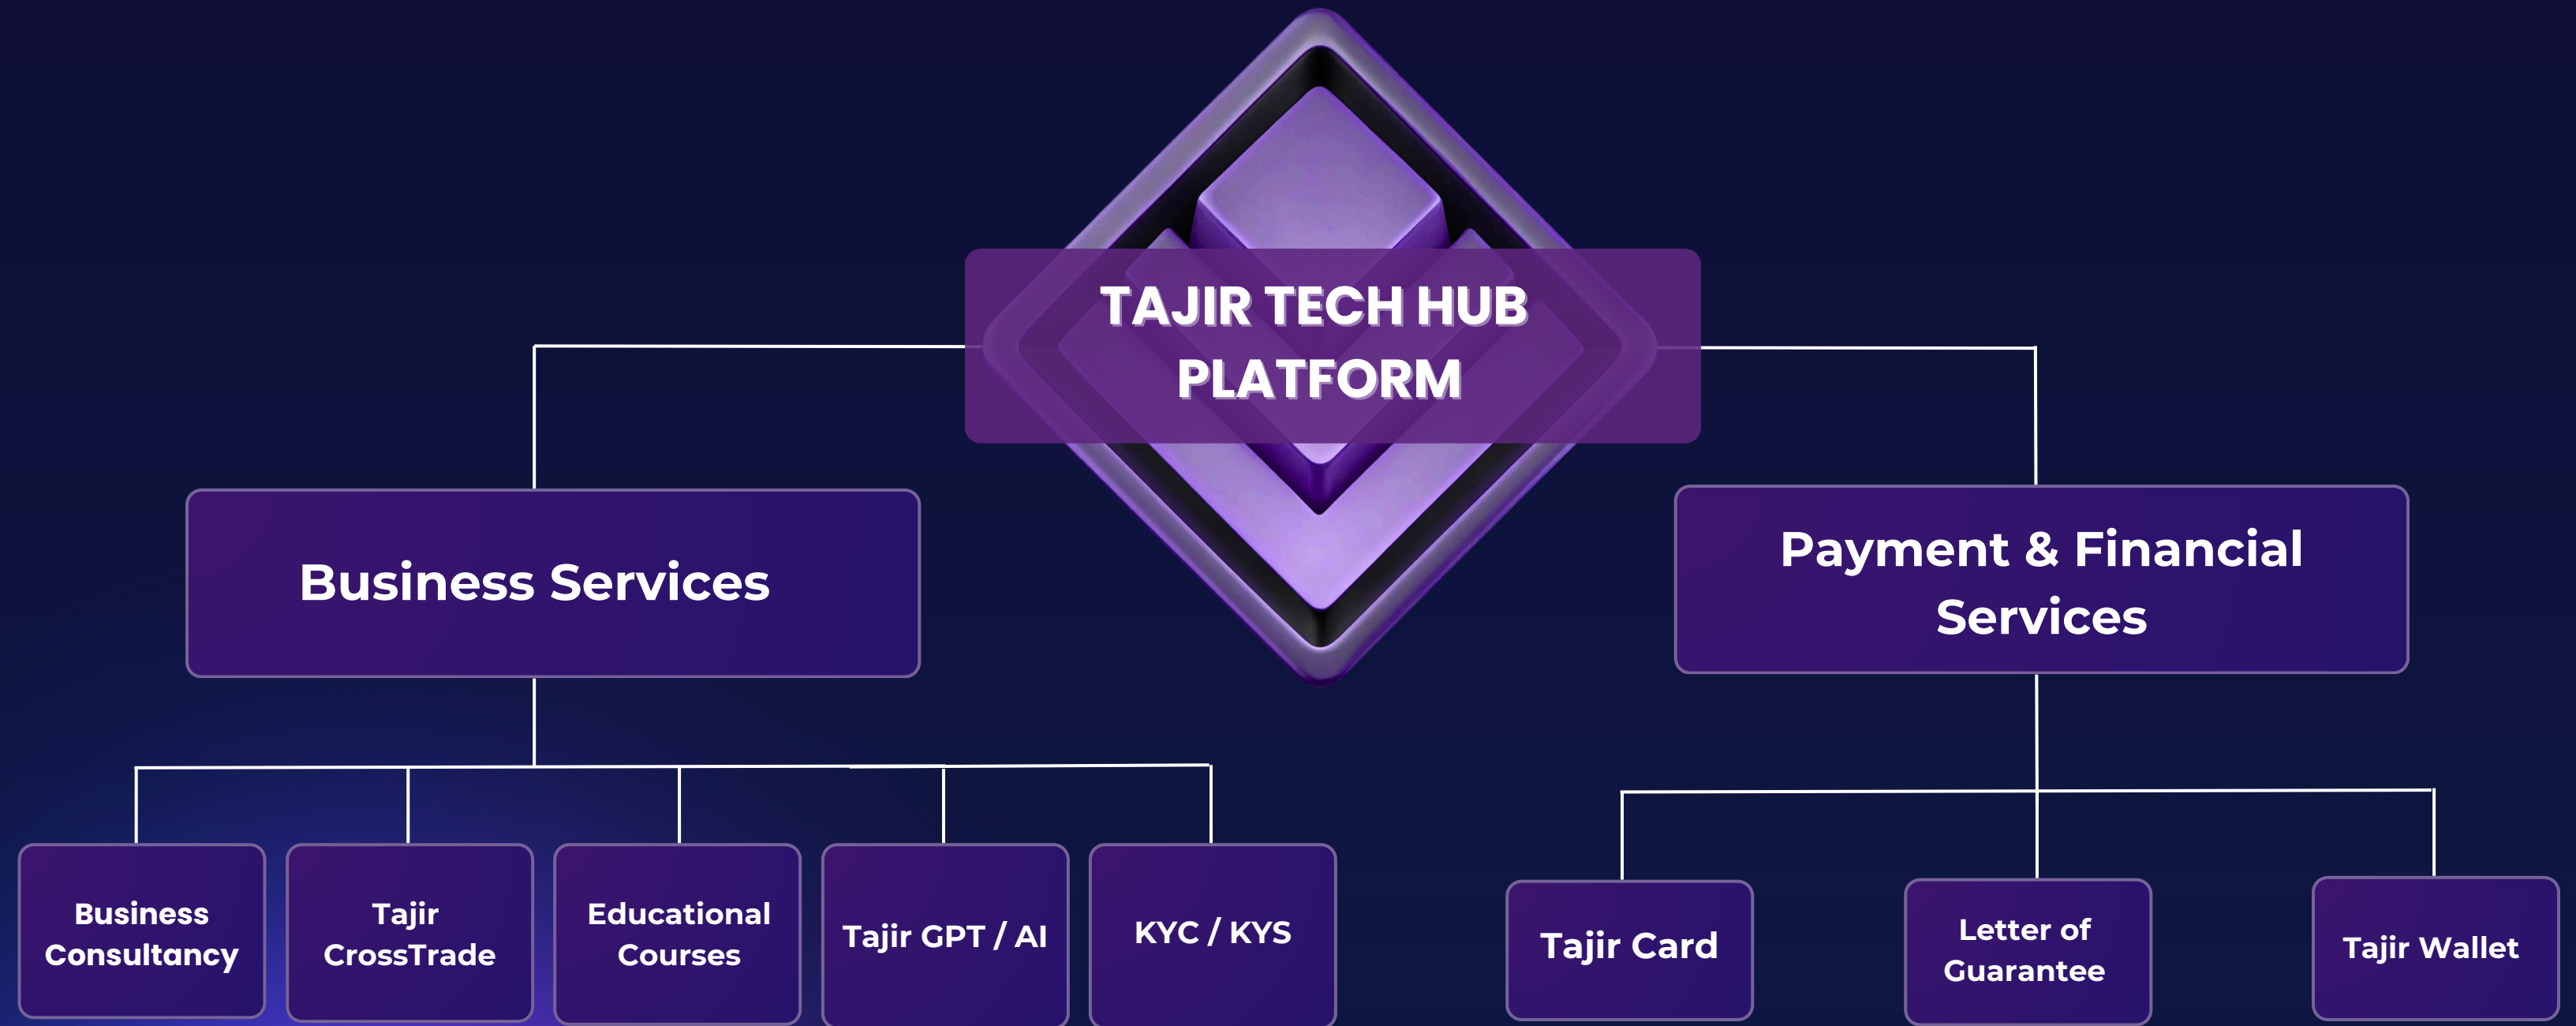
TAJIR TECH HUB PLATFORM

Business Services

Payment & Financial Services

Business Consultancy

Tajir CrossTrade

Educational Courses

Tajir GPT / AI

KYC / KYS

Tajir Card

Letter of Guarantee

Tajir Wallet